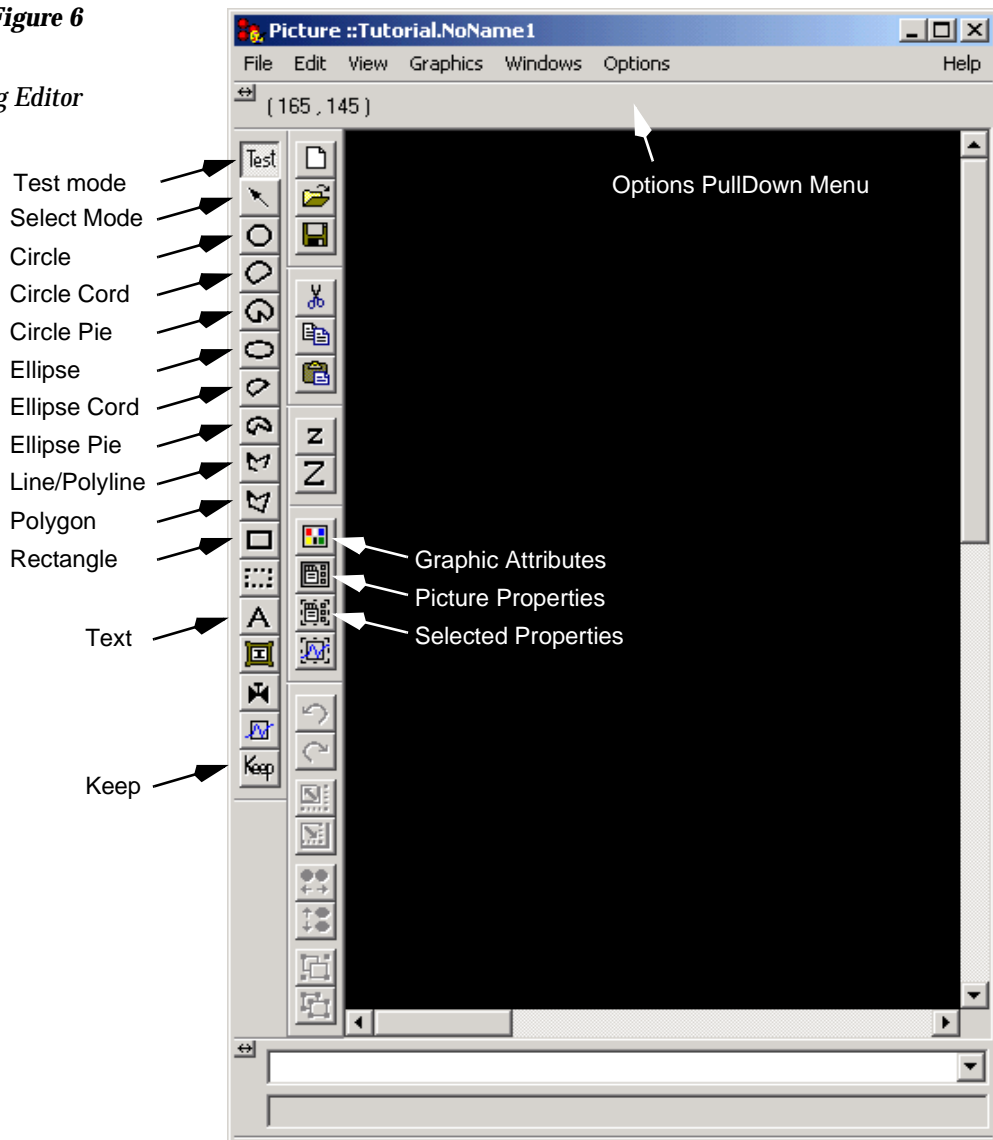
igure 6

g Editor

Picture ::Tutorial.NoName1

File Edit View Graphics Windows Options Help

(165 , 145)

Options PullDown Menu

Test

Keep

Test mode
Select Mode
Circle
Circle Cord
Circle Pie
Ellipse
Ellipse Cord
Ellipse Pie
Line/Polyline
Polygon
Rectangle

Text

Keep

Graphic Attributes
Picture Properties
Selected Properties